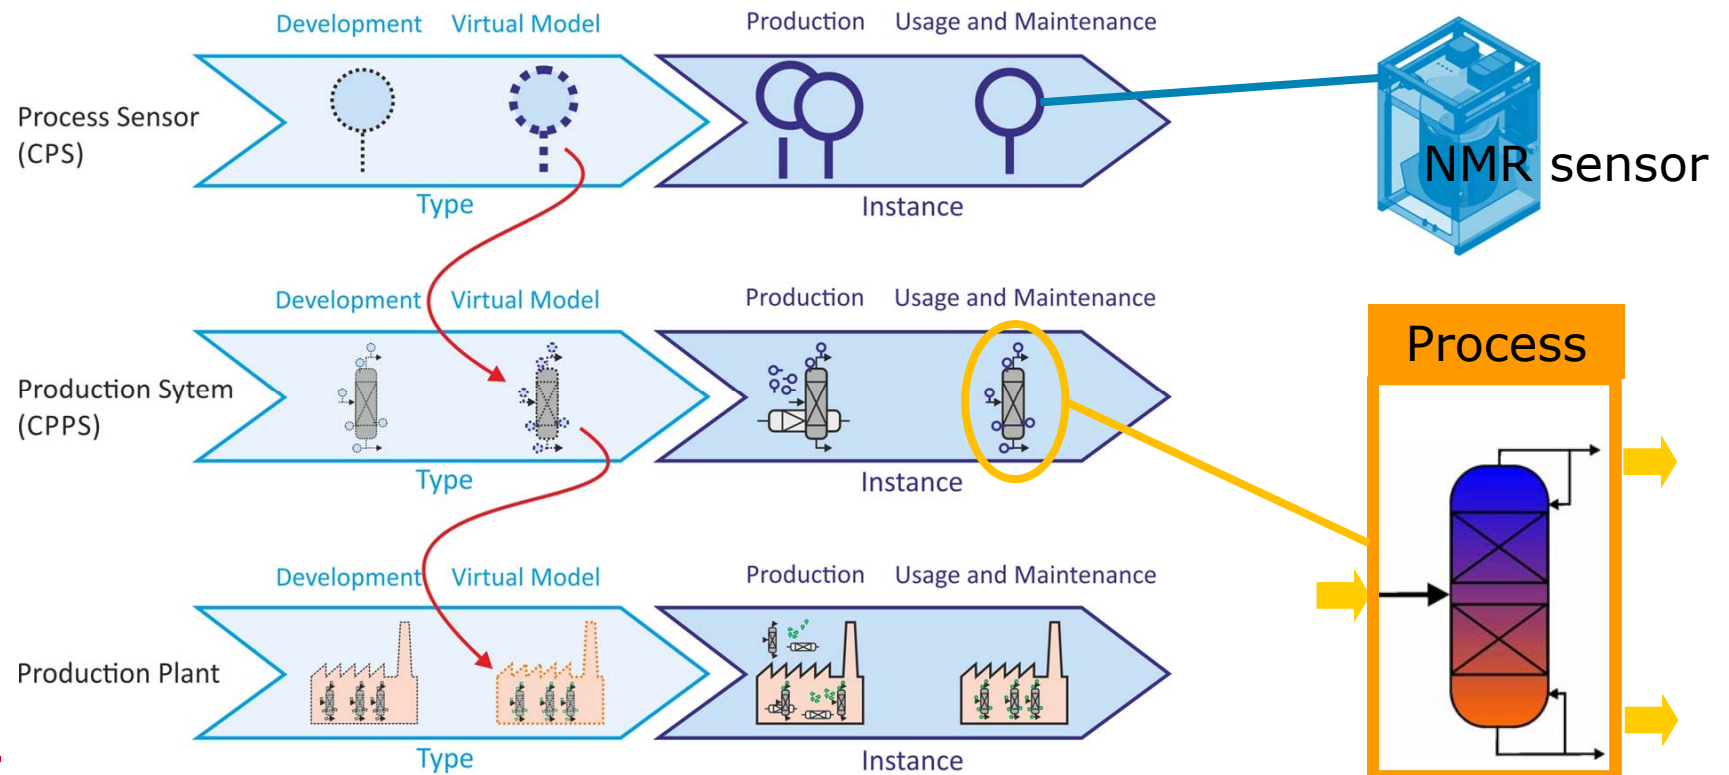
Development Virtual Model
Production Usage and Maintenance

Process Sensor (CPS)

Type
Instance

NMR sensor

Development Virtual Model
Production Usage and Maintenance

Production Sytem (CPPS)

Type
Instance

Process

Development Virtual Model
Production Usage and Maintenance

Production Plant

Type
Instance